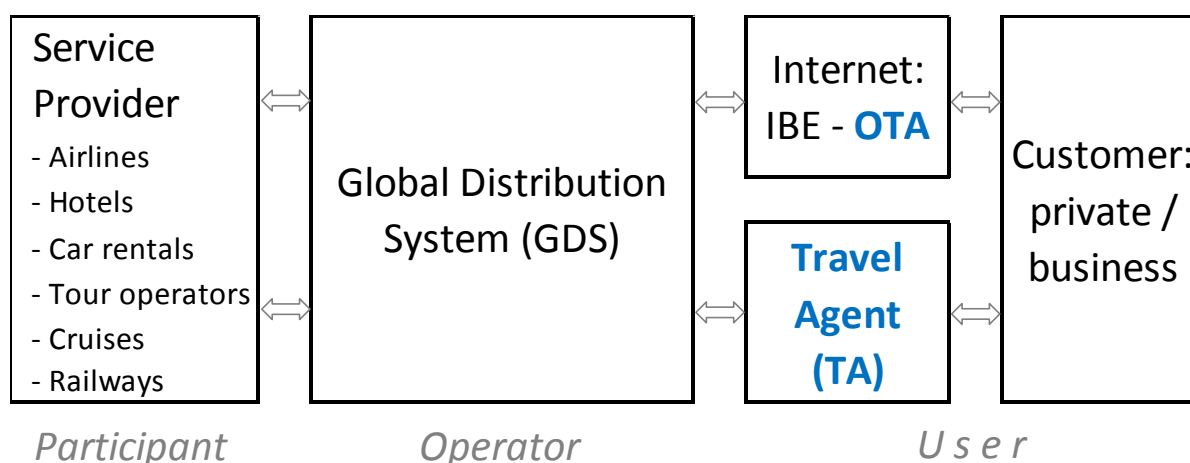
Service Provider
- Airlines
- Hotels
- Car rentals
- Tour operators
- Cruises
- Railways

Global Distribution System (GDS)

Internet: IBE - OTA

Travel Agent (TA)

Customer: private / business

Participant

Operator

U s e r